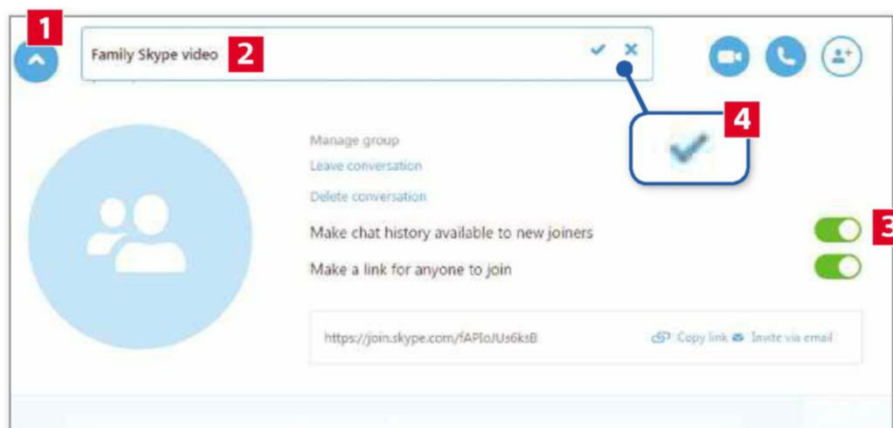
1

Family Skype video 2

4

Manage group

Leave conversation

Delete conversation

Make chat history available to new joiners

3

Make a link for anyone to join

https://join.skype.com/fAPIoJUs6ksB

Copy link Invite via email